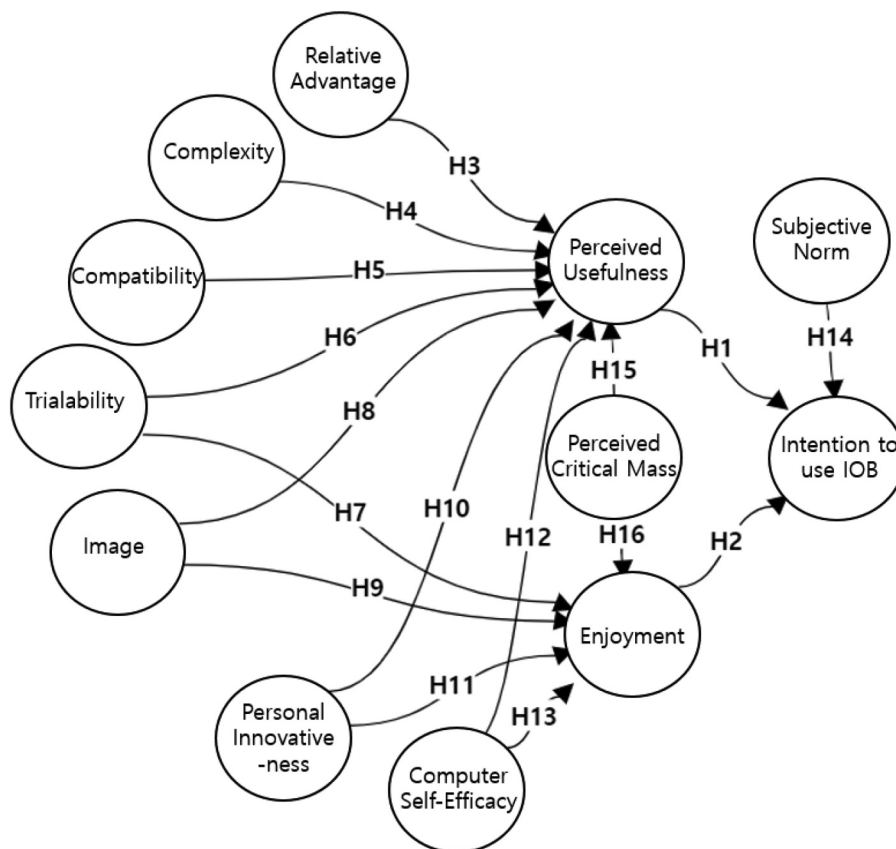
Relative Advantage

Complexity

Compatibility

Trialability

Image

Personal Innovative -ness

Computer Self-Efficacy

H3

H4

H5

H6

H8

H7

H9

H10

H11

H12

H13

Perceived Usefulness

H15

Perceived Critical Mass

H16

Enjoyment

H1

H2

Subjective Norm

H14

Intention to use IOB